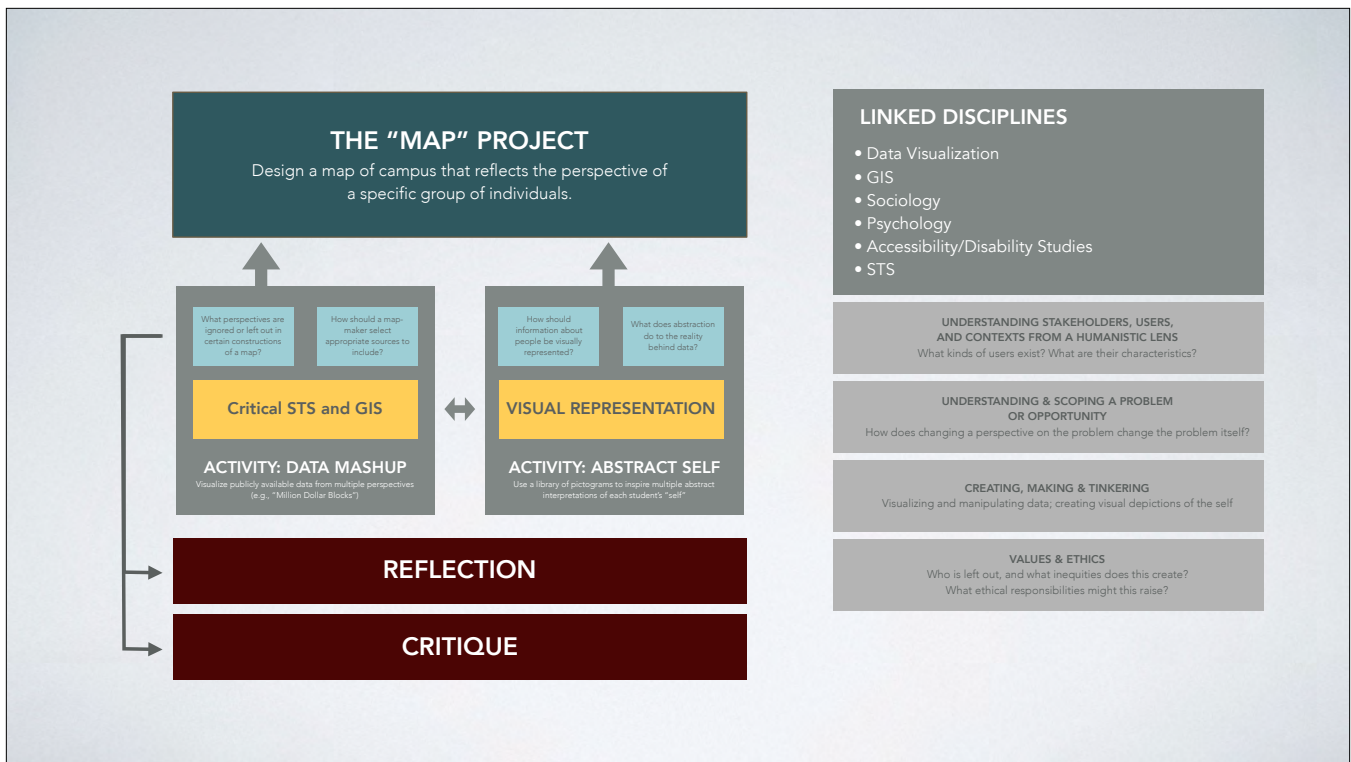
THE “MAP” PROJECT
Design a map of campus that reflects the perspective of a specific group of individuals.

What perspectives are ignored or left out in certain constructions of a map?

How should a mapmaker select appropriate sources to include?

Critical STS and GIS

ACTIVITY: DATA MASHUP
Visualize publicly available data from multiple perspectives (e.g., “Million Dollar Blocks”)

How should information about people be visually represented?

What does abstraction do to the reality behind data?

VISUAL REPRESENTATION

ACTIVITY: ABSTRACT SELF
Use a library of pictograms to inspire multiple abstract interpretations of each student’s “self”

REFLECTION

CRITIQUE

LINKED DISCIPLINES
• Data Visualization
• GIS
• Sociology
• Psychology
• Accessibility/Disability Studies
• STS

UNDERSTANDING STAKEHOLDERS, USERS, AND CONTEXTS FROM A HUMANISTIC LENS
What kinds of users exist? What are their characteristics?

UNDERSTANDING & SCOPING A PROBLEM OR OPPORTUNITY
How does changing a perspective on the problem change the problem itself?

CREATING, MAKING & TINKERING
Visualizing and manipulating data; creating visual depictions of the self

VALUES & ETHICS
Who is left out, and what inequities does this create?
What ethical responsibilities might this raise?